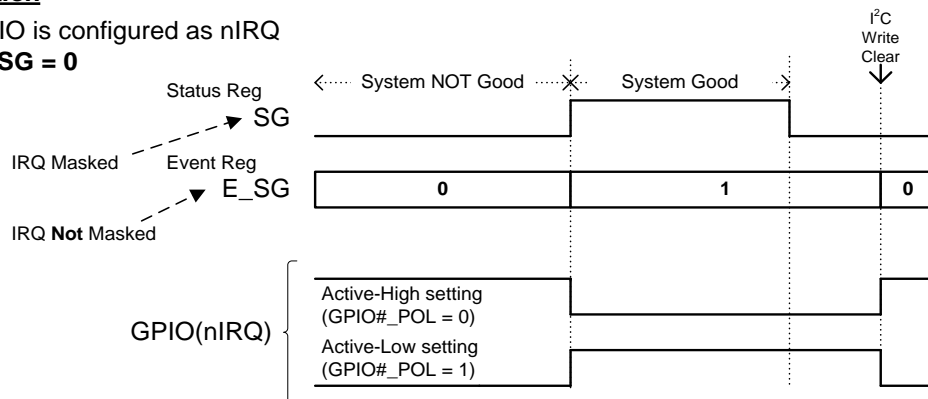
IO is configured as nIRQ
SG = 0

$I^2C$ Write Clear

System NOT Good

System Good

Status Reg
SG

IRQ Masked

Event Reg
E_SG

0

1

0

IRQ **Not** Masked

GPIO(nIRQ)

Active-High setting (GPIO#_POL = 0)

Active-Low setting (GPIO#_POL = 1)